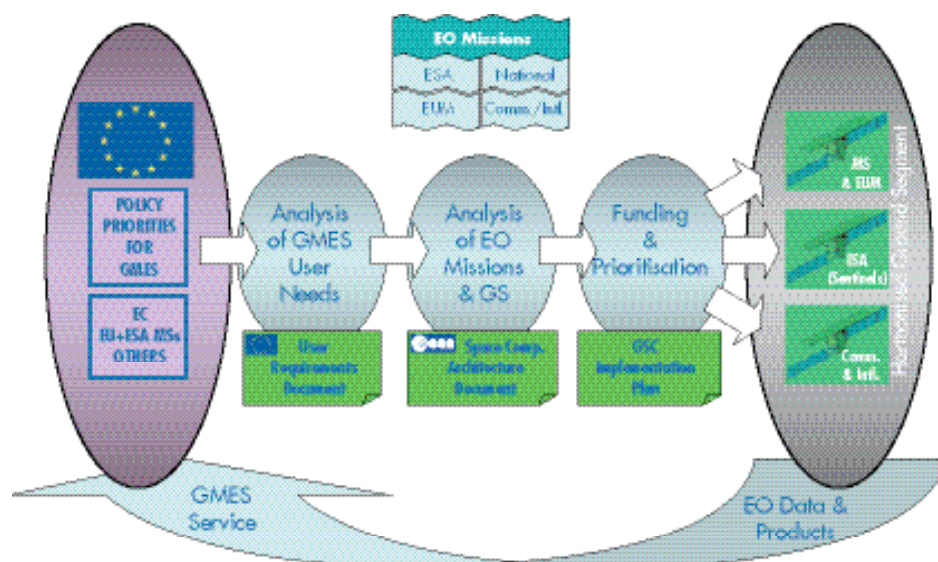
EO Missions

| ESA | National |
|---|---|
| EUM | Comm./Intl |

POLICY PRIORITIES FOR GMES

EC EU+ESA MSs OTHERS

Analysis of GMES User Needs

User Requirements Document

Analysis of EO Missions & GS

Space Comp. Architecture Document

Funding & Priorifisation

GSC Implementation Plan

MS & EUM

ESA (Sentinels)

Comm. & Intl.

Harmonised Ground Segment

GMES Service

EO Data & Products